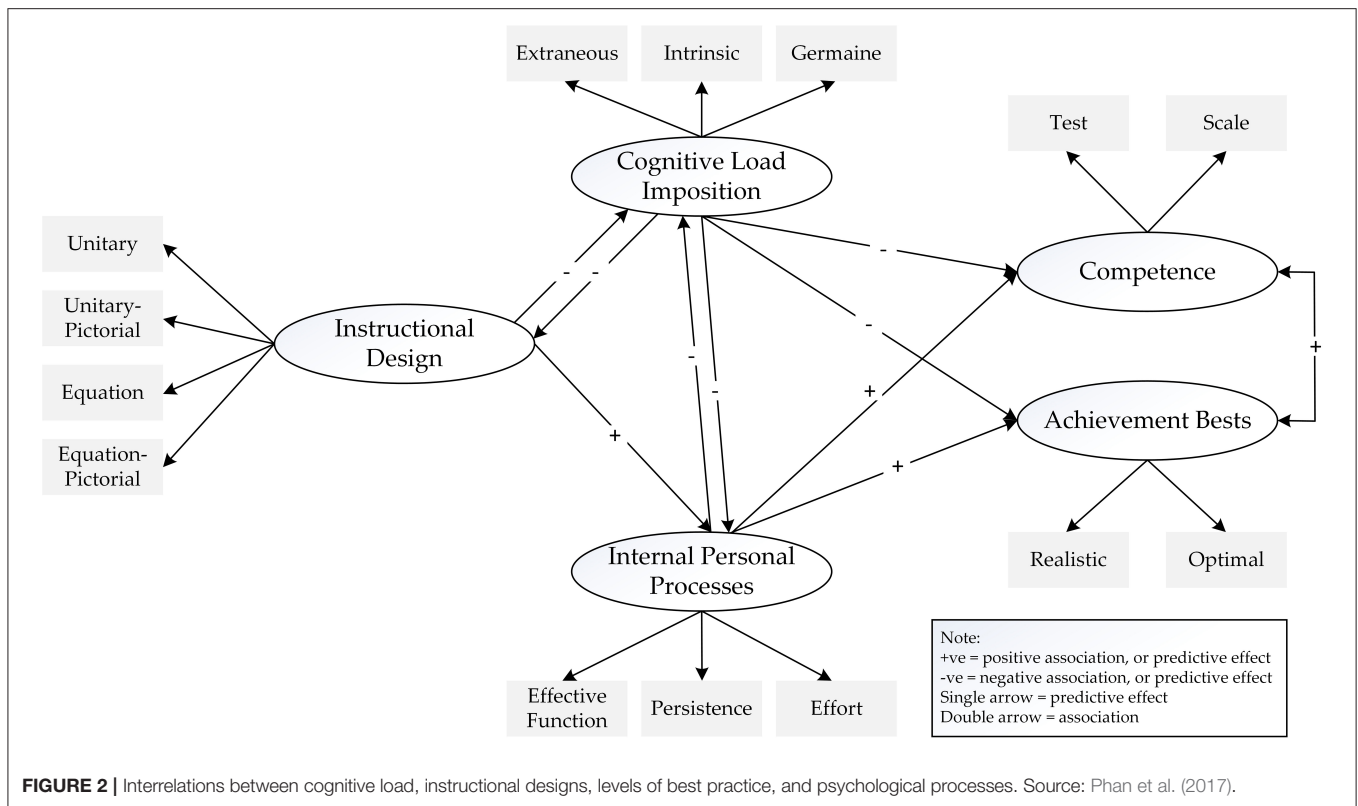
Extraneous

Intrinsic

Germaine

Cognitive Load Imposition

Test

Scale

Unitary

Unitary-Pictorial

Equation

Equation-Pictorial

Instructional Design

-

-

-

-

-

-

+

+

+

+

Competence

Achievement Bests

Internal Personal Processes

Realistic

Optimal

Effective Function

Persistence

Effort

Note:
+ve = positive association, or predictive effect
-ve = negative association, or predictive effect
Single arrow = predictive effect
Double arrow = association

**FIGURE 2 |** Interrelations between cognitive load, instructional designs, levels of best practice, and psychological processes. Source: Phan et al. (2017).